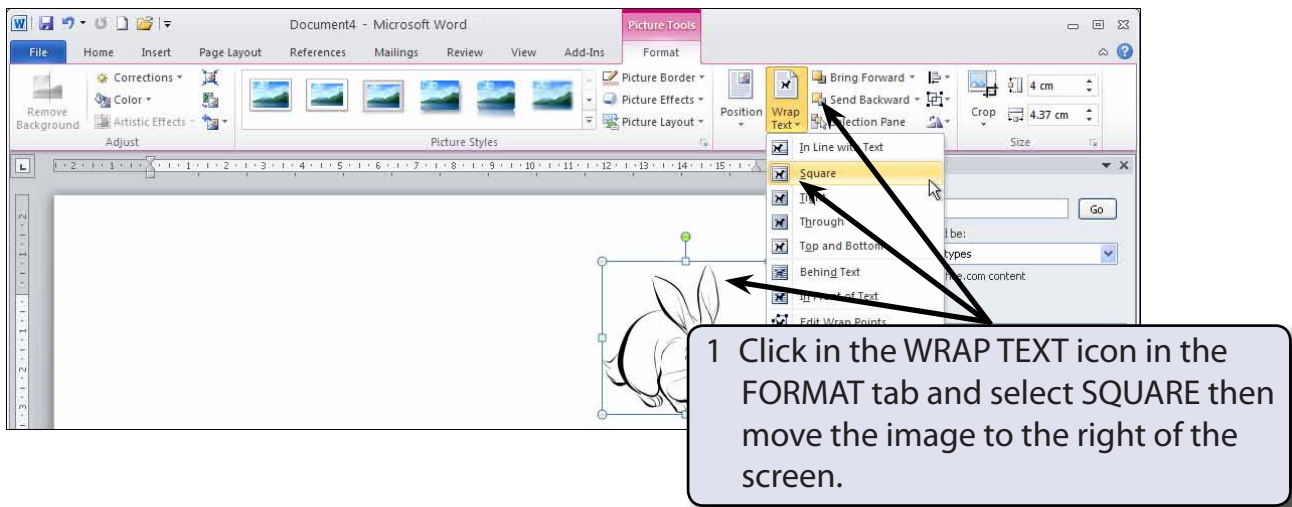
Document4 - Microsoft Word

Picture Tools

File Home Insert Page Layout References Mailings Review View Add-Ins Format

Remove Background

Corrections Color Artistic Effects

Adjust

Picture Styles

Picture Border Picture Effects Picture Layout

Position

Wrap Text

Bring Forward Send Backward Selection Pane

Crop

4 cm

4.37 cm

Size

In Line with Text
Square
Ti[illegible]
Through
Top and Bottom
Behind Text
In Front of Text
Edit Wrap Points

Go

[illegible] be:

types

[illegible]e.com content

1 Click in the WRAP TEXT icon in the FORMAT tab and select SQUARE then move the image to the right of the screen.